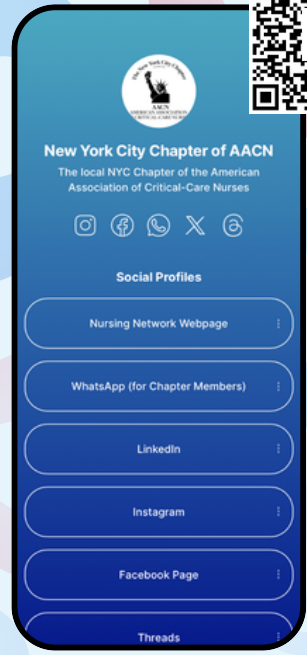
The New York City Chapter
AACN
AMERICAN ASSOCIATION CRITICAL-CARE NURSES

New York City Chapter of AACN

The local NYC Chapter of the American Association of Critical-Care Nurses

Social Profiles

Nursing Network Webpage

WhatsApp (for Chapter Members)

LinkedIn

Instagram

Facebook Page

Threads